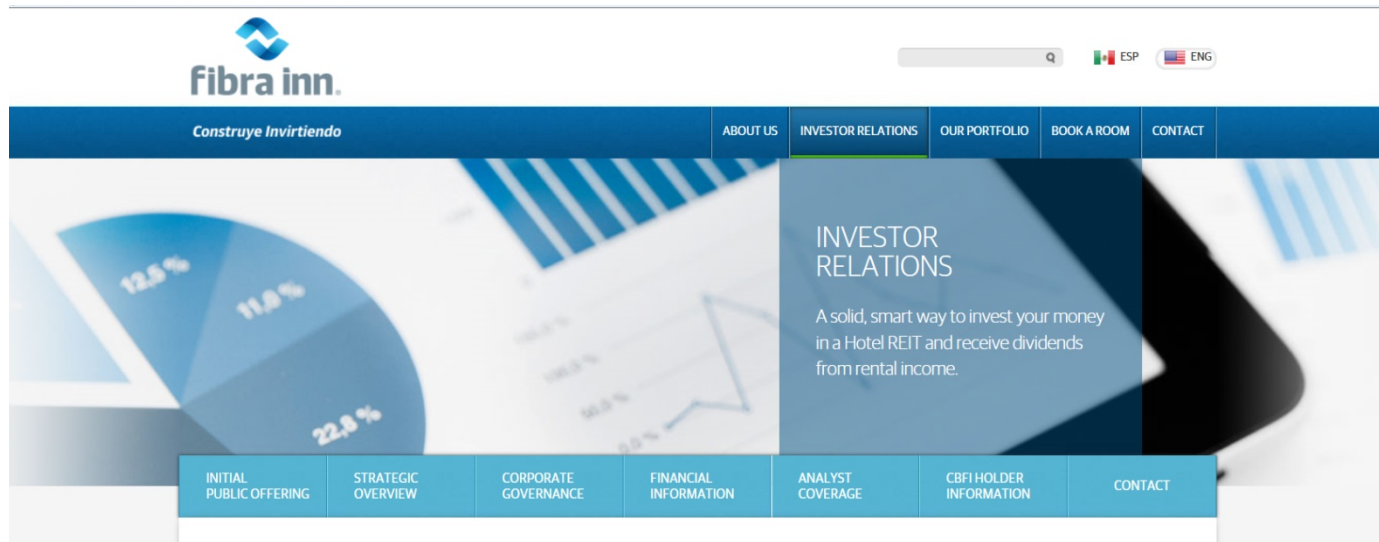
fibra inn.

ESP ENG

Construye Invirtiendo

ABOUT US | INVESTOR RELATIONS | OUR PORTFOLIO | BOOK A ROOM | CONTACT

12,5 %
11,9 %
22,8 %

INVESTOR RELATIONS

A solid, smart way to invest your money in a Hotel REIT and receive dividends from rental income.

INITIAL PUBLIC OFFERING | STRATEGIC OVERVIEW | CORPORATE GOVERNANCE | FINANCIAL INFORMATION | ANALYST COVERAGE | CBFI HOLDER INFORMATION | CONTACT